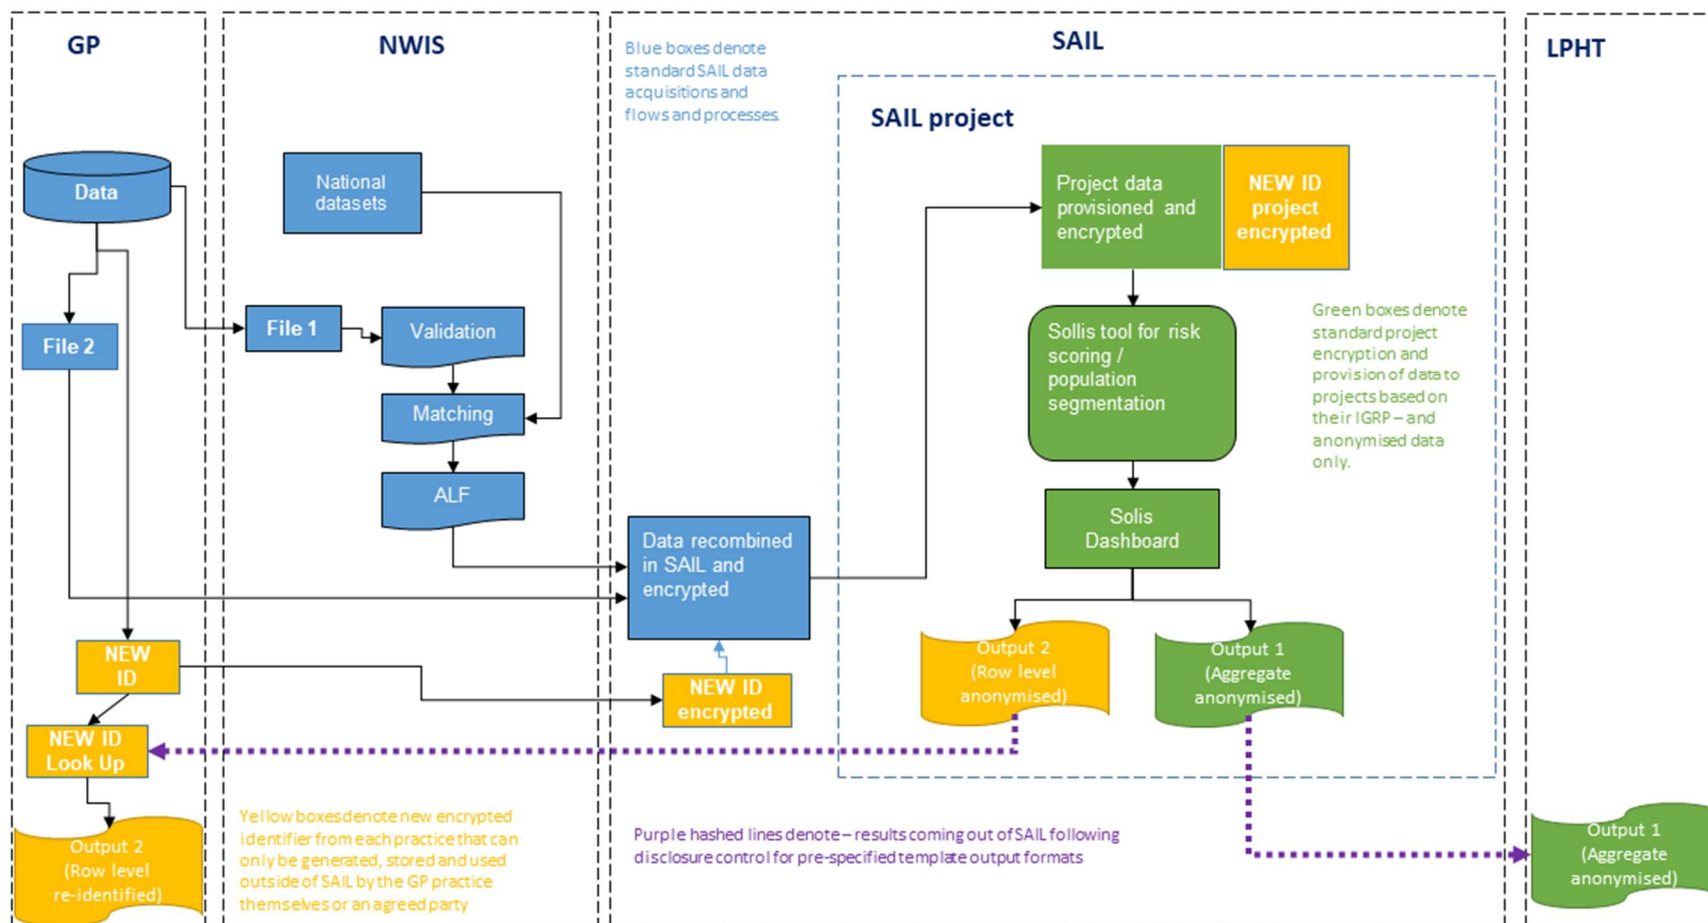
GP

NWIS

Blue boxes denote standard SAIL data acquisitions and flows and processes.

SAIL

LPHT

SAIL project

Data

National datasets

File 1

Validation

Matching

ALF

File 2

Project data provisioned and encrypted

NEW ID project encrypted

Sollis tool for risk scoring / population segmentation

Green boxes denote standard project encryption and provision of data to projects based on their IGRP – and anonymised data only.

Solis Dashboard

Data recombined in SAIL and encrypted

NEW ID

NEW ID encrypted

Output 2 (Row level anonymised)

Output 1 (Aggregate anonymised)

NEW ID Look Up

Output 2 (Row level re-identified)

Yellow boxes denote new encrypted identifier from each practice that can only be generated, stored and used outside of SAIL by the GP practice themselves or an agreed party

Purple hashed lines denote – results coming out of SAIL following disclosure control for pre-specified template output formats

Output 1 (Aggregate anonymised)